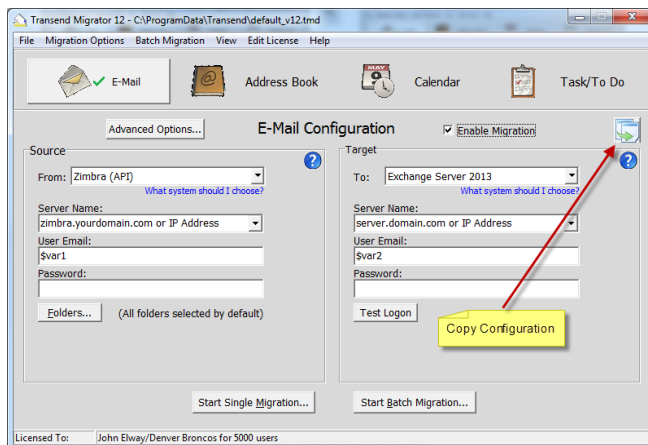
Transend Migrator 12 - C:\ProgramData\Transend\default_v12.tmd

File Migration Options Batch Migration View Edit License Help

E-Mail

Address Book

MAY 9

Calendar

Task/To Do

Advanced Options...

E-Mail Configuration

Enable Migration

Source

From: Zimbra (API)

What system should I choose?

Server Name:

zimbra.yourdomain.com or IP Address

User Email:

$var1

Password:

Folders...

(All folders selected by default)

Target

To: Exchange Server 2013

What system should I choose?

Server Name:

server.domain.com or IP Address

User Email:

$var2

Password:

Test Logon

Copy Configuration

Start Single Migration...

Start Batch Migration...

Licensed To: John Elway/Denver Broncos for 5000 users